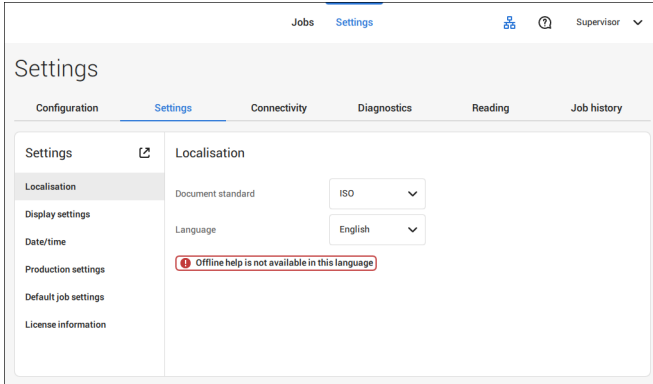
Jobs Settings Supervisor

Settings

Configuration Settings Connectivity Diagnostics Reading Job history

Settings

Localisation
Display settings
Date/time
Production settings
Default job settings
License information

Localisation

Document standard ISO

Language English

Offline help is not available in this language